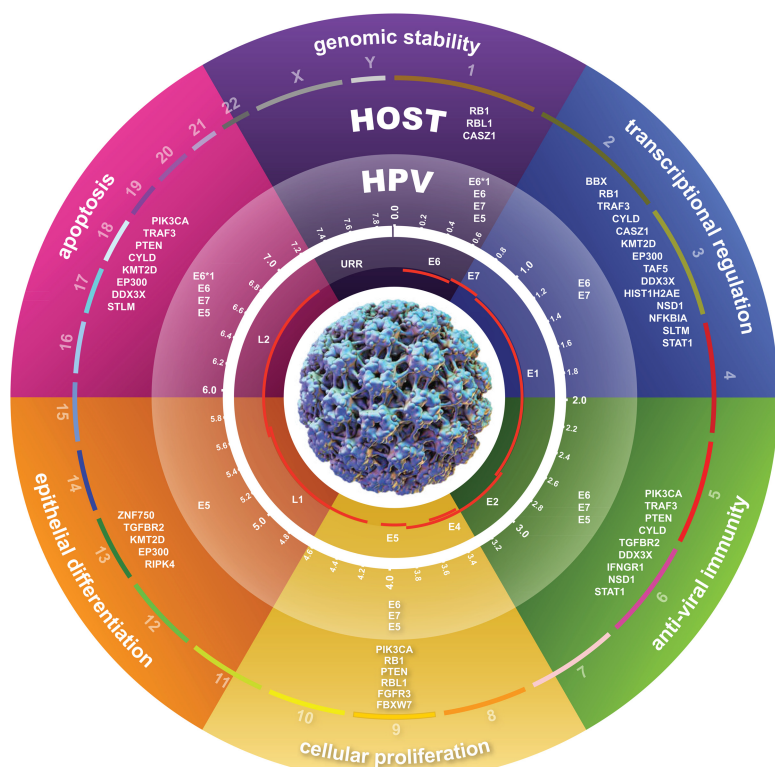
genomic stability

X Y 1

HOST

RB1
RBL1
CASZ1

transcriptional regulation

2

BBX
RB1
TRAF3
CYLD
CASZ1
KMT2D
EP300
TAF5
DDX3X
HIST1H2AE
NSD1
NFKBIA
SLTM
STAT1

3

4

HPV

E6*1
E6
E7
E5

E6
E7

22 21 20 19 18 17 16

apoptosis

PIK3CA
TRAF3
PTEN
CYLD
KMT2D
EP300
DDX3X
STLM

E6*1
E6
E7
E5

0.0 0.2 0.4 0.6 0.8 1.0 1.2 1.4 1.6 1.8 2.0 2.2 2.4 2.6 2.8 3.0 3.2 3.4 3.6 3.8 4.0 4.2 4.4 4.6 4.8 5.0 5.2 5.4 5.6 5.8 6.0 6.2 6.4 6.6 6.8 7.0 7.2 7.4 7.6 7.8

URR E6 E7 E1 E2 E4 E5 L1 L2

15 14 13 12 11

epithelial differentiation

E5

ZNF750
TGFBR2
KMT2D
EP300
RIPK4

E6
E7
E5

5

anti-viral immunity

PIK3CA
TRAF3
PTEN
CYLD
TGFBR2
DDX3X
IFNGR1
NSD1
STAT1

6

7

E6
E7
E5

PIK3CA
RB1
PTEN
RBL1
FGFR3
FBXW7

10 9 8

cellular proliferation